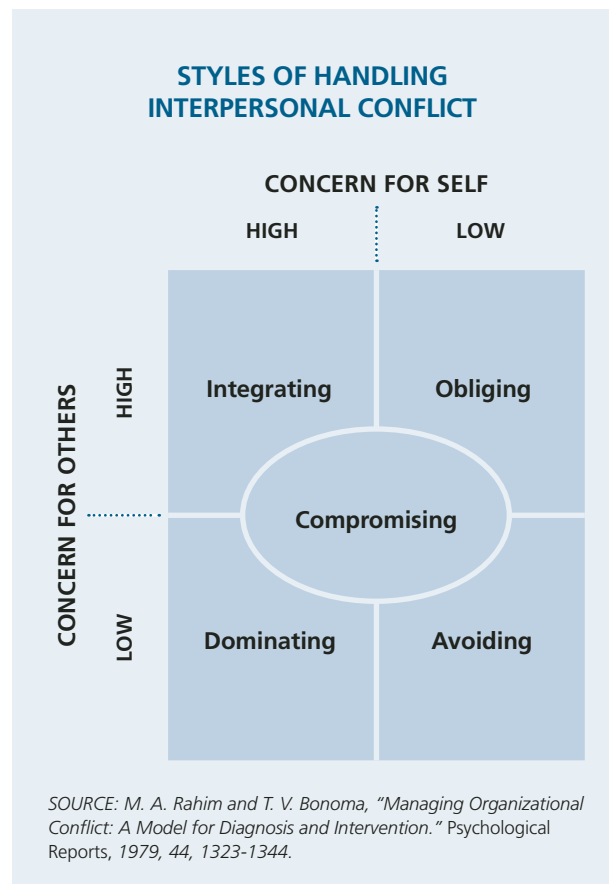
STYLES OF HANDLING INTERPERSONAL CONFLICT

CONCERN FOR SELF

HIGH

LOW

CONCERN FOR OTHERS

HIGH

LOW

Integrating

Obliging

Compromising

Dominating

Avoiding

SOURCE: M. A. Rahim and T. V. Bonoma, "Managing Organizational Conflict: A Model for Diagnosis and Intervention." Psychological Reports, 1979, 44, 1323-1344.